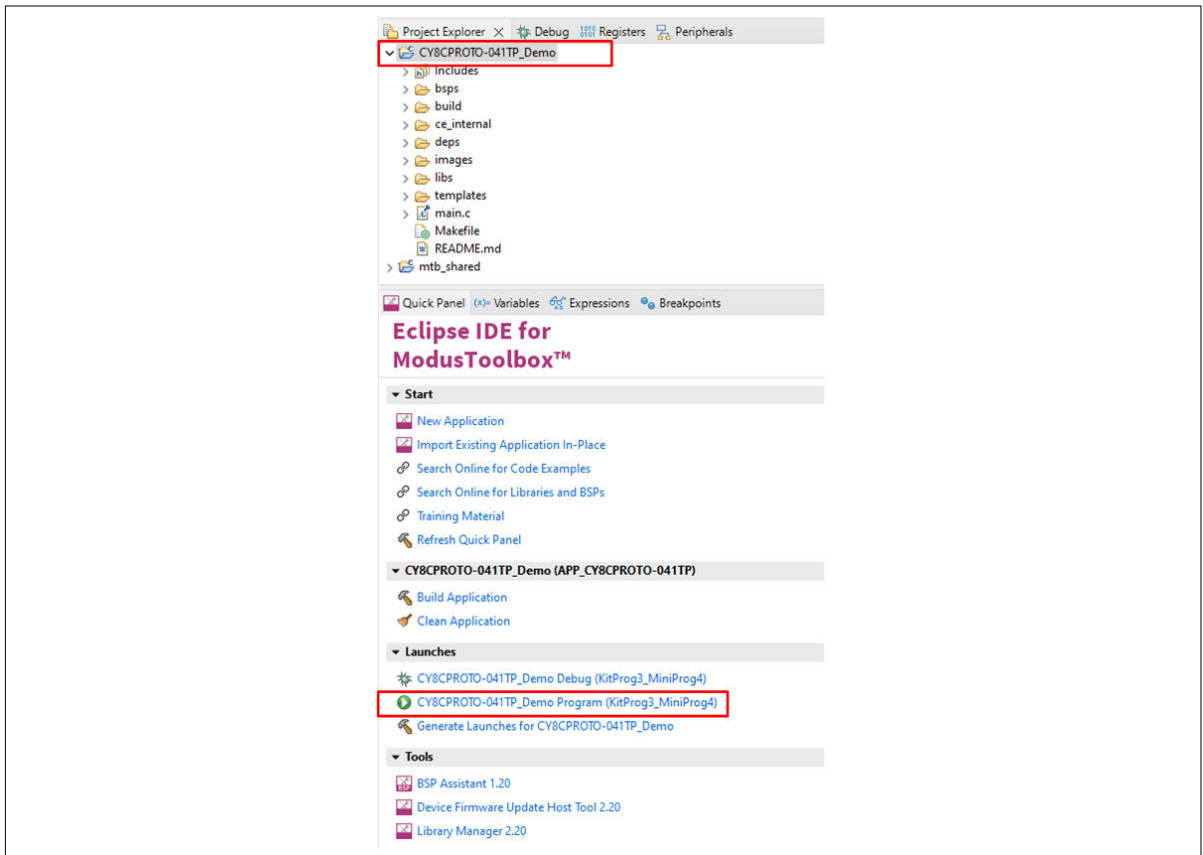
Project Explorer × Debug Registers Peripherals

CY8CPROTO-041TP_Demo
Includes
bsps
build
ce_internal
deps
images
libs
templates
main.c
Makefile
README.md
mtb_shared

Quick Panel (x)= Variables Expressions Breakpoints

Eclipse IDE for ModusToolbox™

Start
New Application
Import Existing Application In-Place
Search Online for Code Examples
Search Online for Libraries and BSPs
Training Material
Refresh Quick Panel

CY8CPROTO-041TP_Demo (APP_CY8CPROTO-041TP)
Build Application
Clean Application

Launches
CY8CPROTO-041TP_Demo Debug (KitProg3_MiniProg4)
CY8CPROTO-041TP_Demo Program (KitProg3_MiniProg4)
Generate Launches for CY8CPROTO-041TP_Demo

Tools
BSP Assistant 1.20
Device Firmware Update Host Tool 2.20
Library Manager 2.20